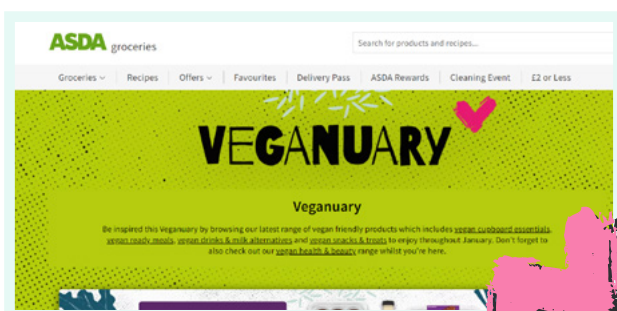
ASDA groceries

Search for products and recipes...

Groceries ⌄ | Recipes | Offers ⌄ | Favourites | Delivery Pass | ASDA Rewards | Cleaning Event | £2 or Less

VEGANUARY

Veganuary

Be inspired this Veganuary by browsing our latest range of vegan friendly products which includes vegan cupboard essentials, vegan ready meals, vegan drinks & milk alternatives and vegan snacks & treats to enjoy throughout January. Don't forget to also check out our vegan health & beauty range whilst you're here.